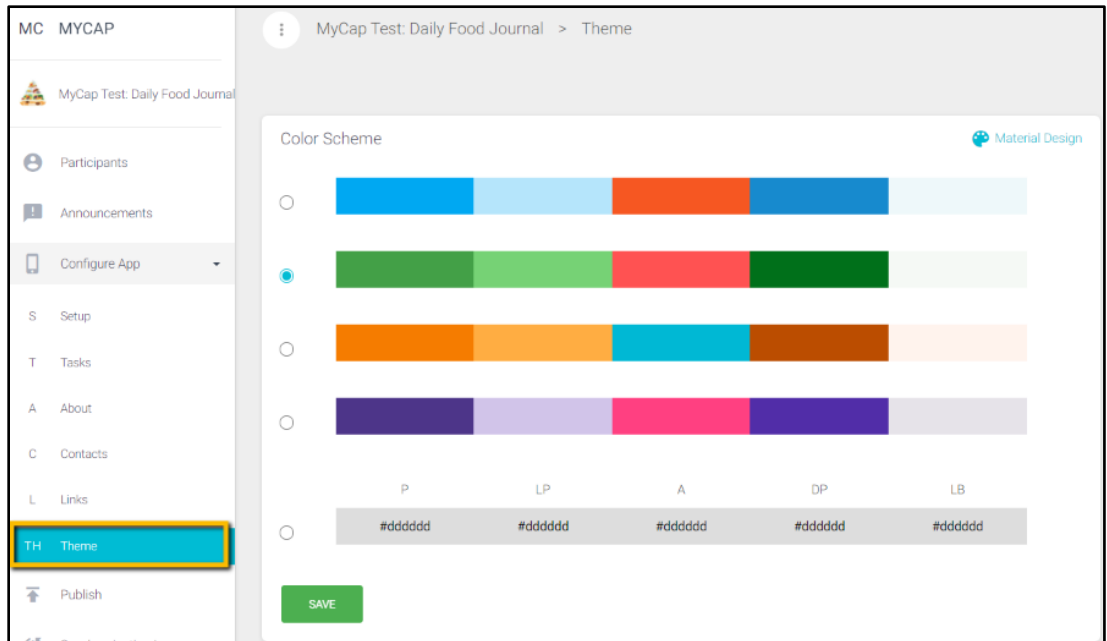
MC MYCAP

MyCap Test: Daily Food Journal

Participants

Announcements

Configure App

S Setup

T Tasks

A About

C Contacts

L Links

TH Theme

Publish

MyCap Test: Daily Food Journal > Theme

Color Scheme

Material Design

| P | LP | A | DP | LB |
|---|---|---|---|---|
| #dddddd | #dddddd | #dddddd | #dddddd | #dddddd |

SAVE